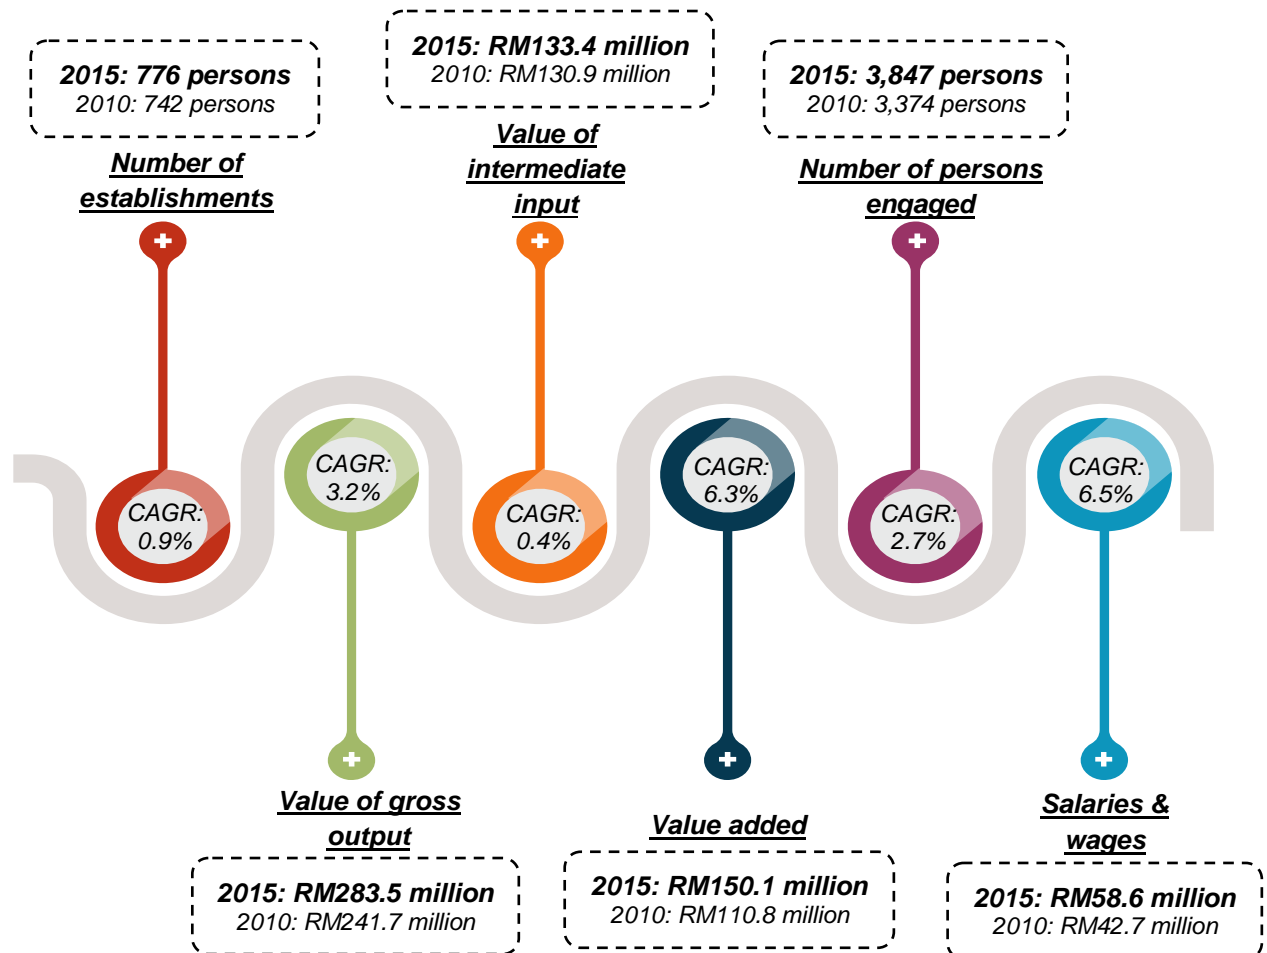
2015: 776 persons
2010: 742 persons

Number of establishments

2015: RM133.4 million
2010: RM130.9 million

Value of intermediate input

2015: 3,847 persons
2010: 3,374 persons

Number of persons engaged

CAGR: 0.9%

CAGR: 3.2%

CAGR: 0.4%

CAGR: 6.3%

CAGR: 2.7%

CAGR: 6.5%

Value of gross output

2015: RM283.5 million
2010: RM241.7 million

Value added

2015: RM150.1 million
2010: RM110.8 million

Salaries & wages

2015: RM58.6 million
2010: RM42.7 million